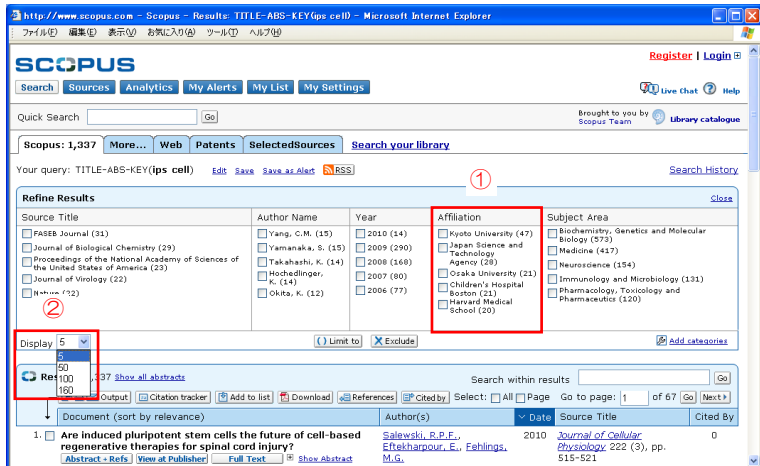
http://www.scopus.com - Scopus - Results: TITLE-ABS-KEY(ips cell) - Microsoft Internet Explorer

ファイル(F) 編集(E) 表示(V) お気に入り(A) ツール(T) ヘルプ(H)

Register | Login

SCOPUS

Search | Sources | Analytics | My Alerts | My List | My Settings

Live Chat | Help

Quick Search [ ] Go

Brought to you by Scopus Team | Library catalogue

Scopus: 1,337 | More... | Web | Patents | SelectedSources | Search your library

Your query: TITLE-ABS-KEY(ips cell) Edit Save Save as Alert RSS

Search History

①

Refine Results

Close

| Source Title | Author Name | Year | Affiliation | Subject Area |
|---|---|---|---|---|
| FASEB Journal (31) | Yang, C.M. (15) | 2010 (14) | Kyoto University (47) | Biochemistry, Genetics and Molecular Biology (573) |
| Journal of Biological Chemistry (29) | Yamanaka, S. (15) | 2009 (290) | Japan Science and Technology Agency (28) | Medicine (417) |
| Proceedings of the National Academy of Sciences of the United States of America (23) | Takahashi, K. (14) | 2008 (168) | Osaka University (21) | Neuroscience (154) |
| Journal of Virology (22) | Hochedlinger, K. (14) | 2007 (80) | Children's Hospital Boston (21) | Immunology and Microbiology (131) |
| Nature (22) | Okita, K. (12) | 2006 (77) | Harvard Medical School (20) | Pharmacology, Toxicology and Pharmaceutics (120) |

②

Display 5
5
50
100
160

Limit to | Exclude

Add categories

Res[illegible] 337 Show all abstracts

Output | Citation tracker | Add to list | Download | References | Cited by | Select: All Page

Search within results [ ] Go

Go to page: 1 of 67 Go Next

| | Document (sort by relevance) | Author(s) | Date | Source Title | Cited By |
|---|---|---|---|---|---|
| 1. | Are induced pluripotent stem cells the future of cell-based regenerative therapies for spinal cord injury? Abstract + Refs View at Publisher Full Text Show Abstract | Salewski, R.P.F., Eftekharpour, E., Fehlings, M.G. | 2010 | Journal of Cellular Physiology 222 (3), pp. 515-521 | 0 |